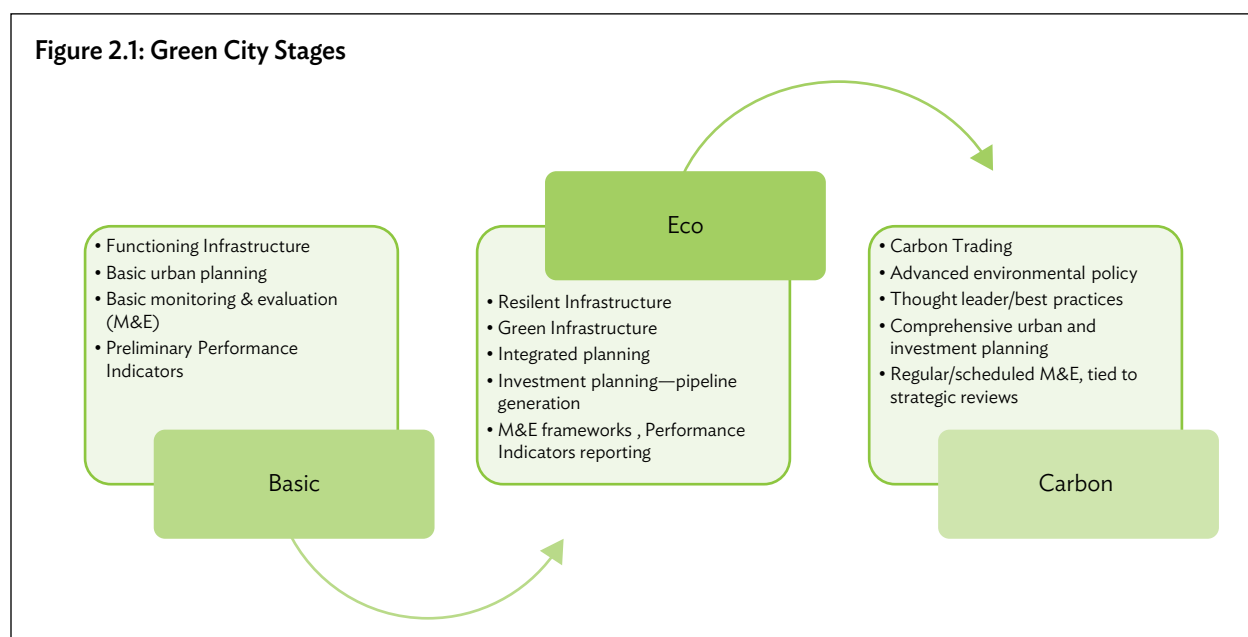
Figure 2.1: Green City Stages

• Functioning Infrastructure
• Basic urban planning
• Basic monitoring & evaluation (M&E)
• Preliminary Performance Indicators

Basic

Eco

• Resilent Infrastructure
• Green Infrastructure
• Integrated planning
• Investment planning—pipeline generation
• M&E frameworks , Performance Indicators reporting

• Carbon Trading
• Advanced environmental policy
• Thought leader/best practices
• Comprehensive urban and investment planning
• Regular/scheduled M&E, tied to strategic reviews

Carbon